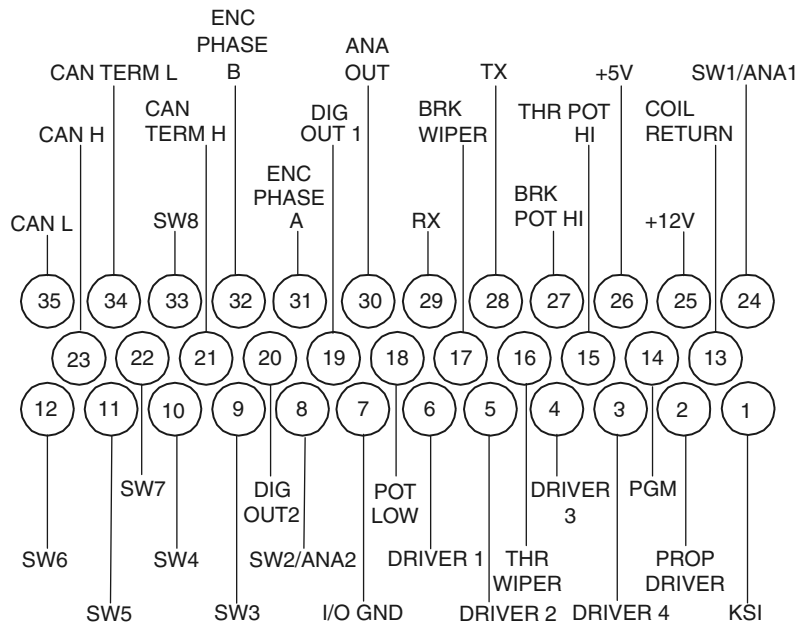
ENC PHASE B

ANA OUT

CAN TERM L

TX

+5V

SW1/ANA1

CAN TERM H

DIG OUT 1

BRK WIPER

THR POT HI

COIL RETURN

CAN H

ENC PHASE A

BRK POT HI

SW8

RX

+12V

CAN L

35 34 33 32 31 30 29 28 27 26 25 24

23 22 21 20 19 18 17 16 15 14 13

12 11 10 9 8 7 6 5 4 3 2 1

SW7

DIG OUT2

POT LOW

DRIVER 3

PGM

SW6

SW4

SW2/ANA2

DRIVER 1

THR WIPER

PROP DRIVER

SW5

SW3

I/O GND

DRIVER 2

DRIVER 4

KSI